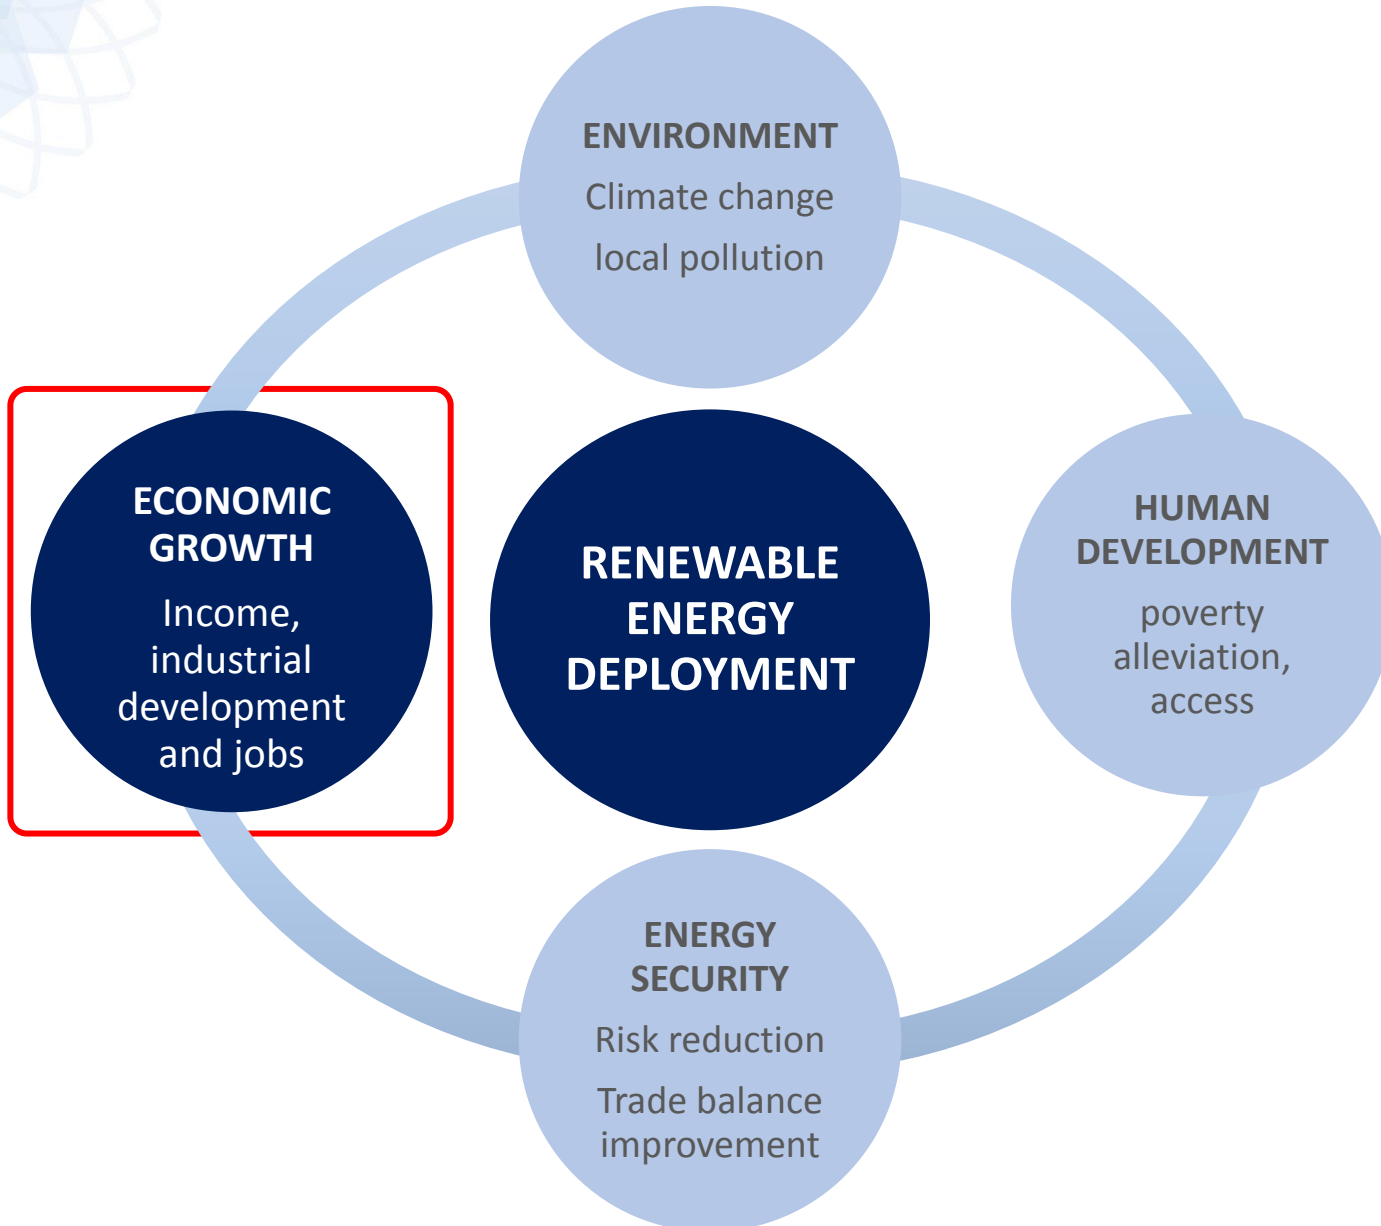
ENVIRONMENT
Climate change
local pollution

ECONOMIC GROWTH
Income, industrial development and jobs

RENEWABLE ENERGY DEPLOYMENT

HUMAN DEVELOPMENT
poverty alleviation, access

ENERGY SECURITY
Risk reduction
Trade balance improvement